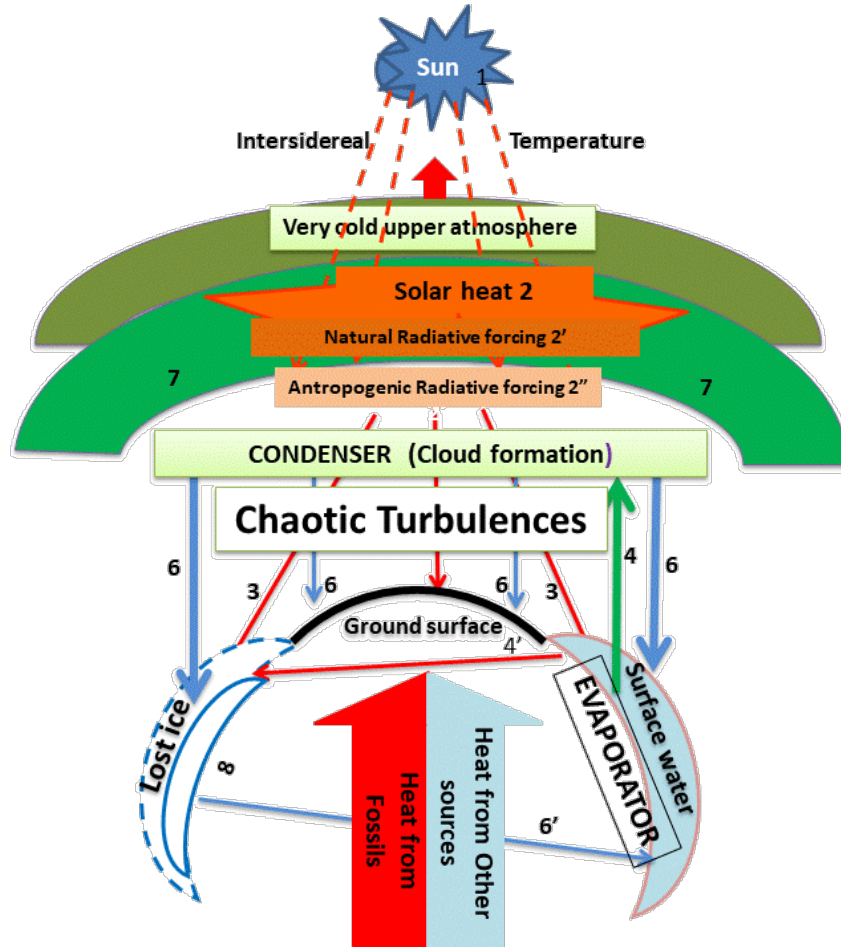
Sun 1

Intersidereal

Temperature

Very cold upper atmosphere

Solar heat 2

Natural Radiative forcing 2'

7

Antropogenic Radiative forcing 2"

7

CONDENSER (Cloud formation)

Chaotic Turbulences

6

3

6

6

3

4

6

Ground surface

4'

Lost ice

8

Heat from Fossils

Heat from Other sources

EVAPORATOR

Surface water

6'